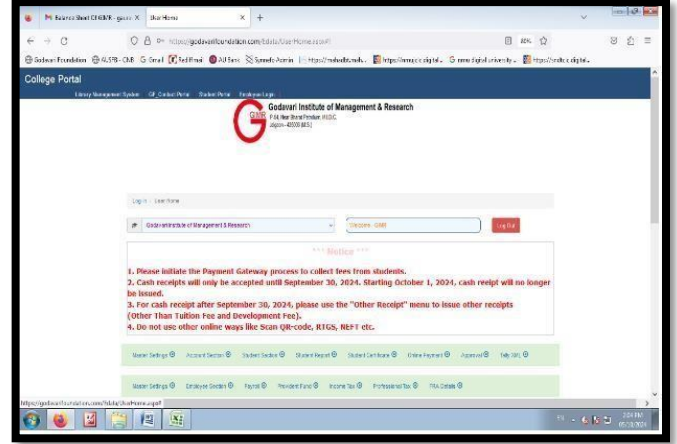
Balance Sheet CHECK - gsuite X | User Home | × | +

https://godavarifoundation.com/tdata/UserHome.aspx | 80%

Godavari Foundation | ALSTB - ChB | Gmail | Rediffmail | All Banc | Synergie Admin | https://mahadbt.mah... | https://mmapic.digital... | G mms digital university | https://indic.digital...

College Portal

Library Management System | GF_Contact Portal | Student Portal | Employee Login

GMR

Godavari Institute of Management & Research
P.64, Near Shanti Pimpalner, MIDC
Jalgaon - 425003 (M.S.)

Log In > User Home

Godavari Institute of Management & Research | Welcome : GIMR | Log Out

*** Notice ***

1. Please initiate the Payment Gateway process to collect fees from students.
2. Cash receipts will only be accepted until September 30, 2024. Starting October 1, 2024, cash reeipt will no longer be issued.
3. For cash receipt after September 30, 2024, please use the "Other Receipt" menu to issue other receipts (Other Than Tuition Fee and Development Fee).
4. Do not use other online ways like Scan QR-code, RTGS, NEFT etc.

Master Settings | Account Section | Student Section | Student Report | Student Certificate | Online Payment | Approval | Tally XML

Master Settings | Employee Section | Payroll | Provident Fund | Income Tax | Professional Tax | TRA Details

https://godavarifoundation.com/tdata/UserHome.aspx#

2:04 PM
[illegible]